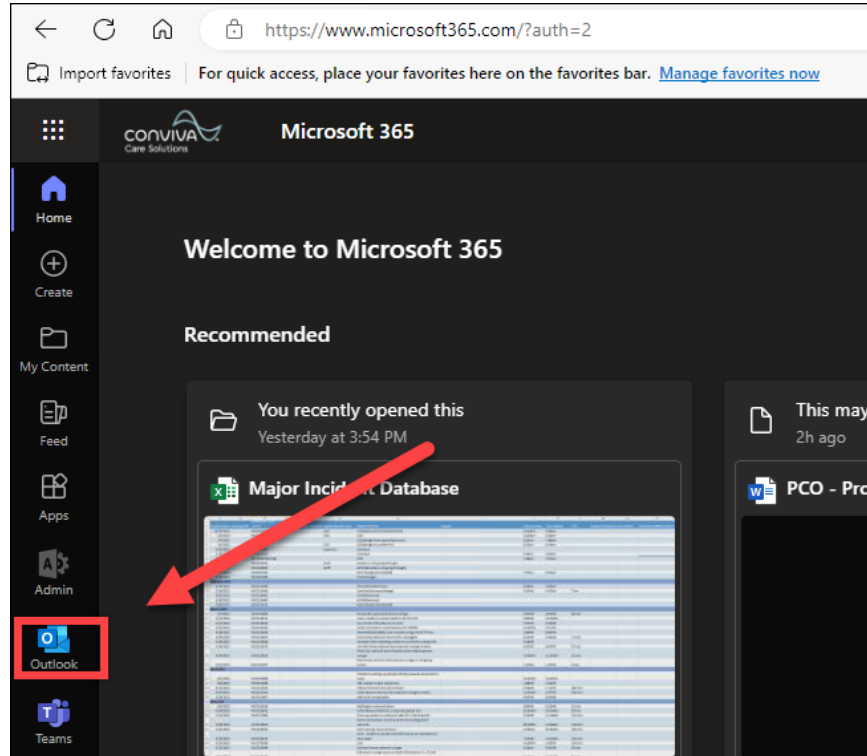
https://www.microsoft365.com/?auth=2

Import favorites | For quick access, place your favorites here on the favorites bar. Manage favorites now

conviva Care Solutions

Microsoft 365

Home

Create

My Content

Feed

Apps

Admin

Outlook

Teams

Welcome to Microsoft 365

Recommended

You recently opened this
Yesterday at 3:54 PM

Major Incid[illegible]t Database

This may
2h ago

PCO - Pro